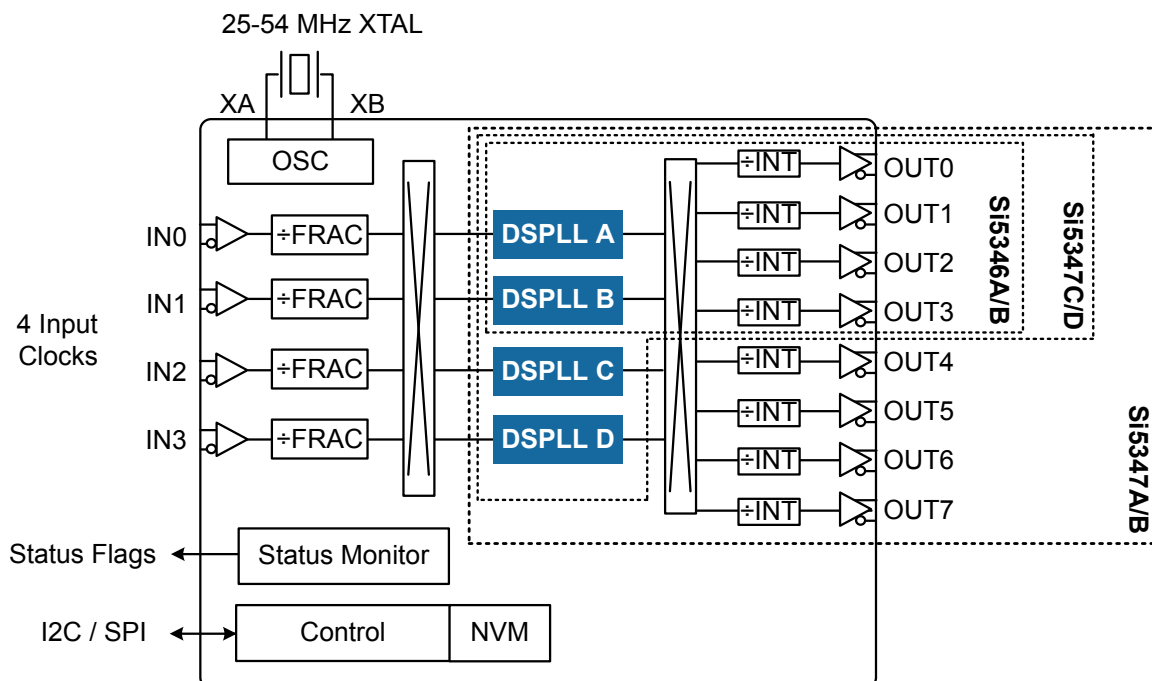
25-54 MHz XTAL

XA XB

OSC

4 Input Clocks

IN0 ÷FRAC
IN1 ÷FRAC
IN2 ÷FRAC
IN3 ÷FRAC

DSPLL A
DSPLL B
DSPLL C
DSPLL D

÷INT OUT0
÷INT OUT1
÷INT OUT2
÷INT OUT3
÷INT OUT4
÷INT OUT5
÷INT OUT6
÷INT OUT7

Si5346A/B
Si5347C/D
Si5347A/B

Status Flags
Status Monitor

I2C / SPI
Control
NVM